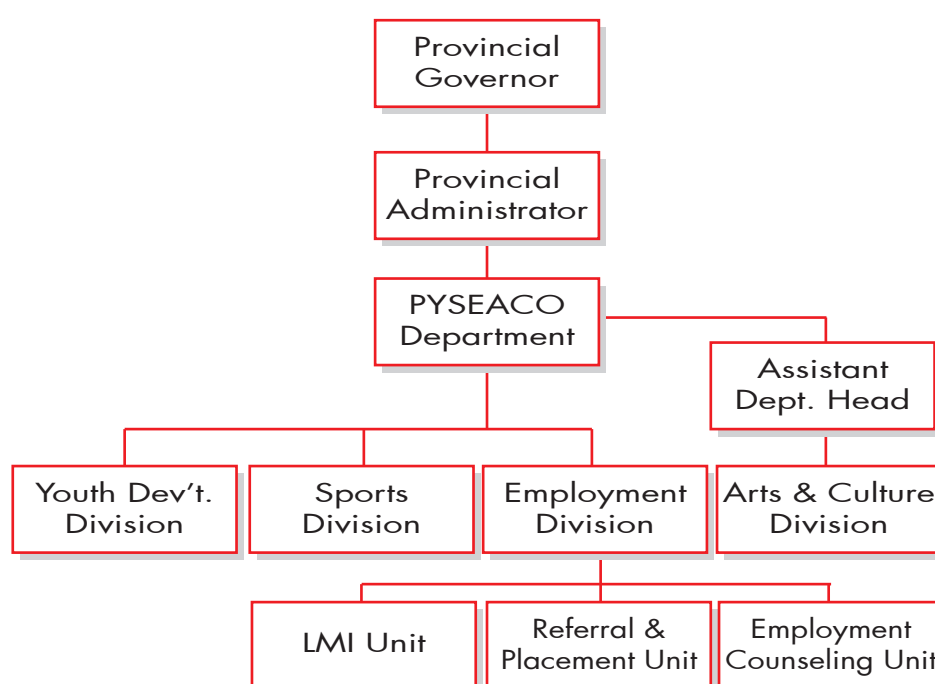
Provincial Governor

Provincial Administrator

PYSEACO Department

Assistant Dept. Head

Youth Dev't. Division

Sports Division

Employment Division

Arts & Culture Division

LMI Unit

Referral & Placement Unit

Employment Counseling Unit